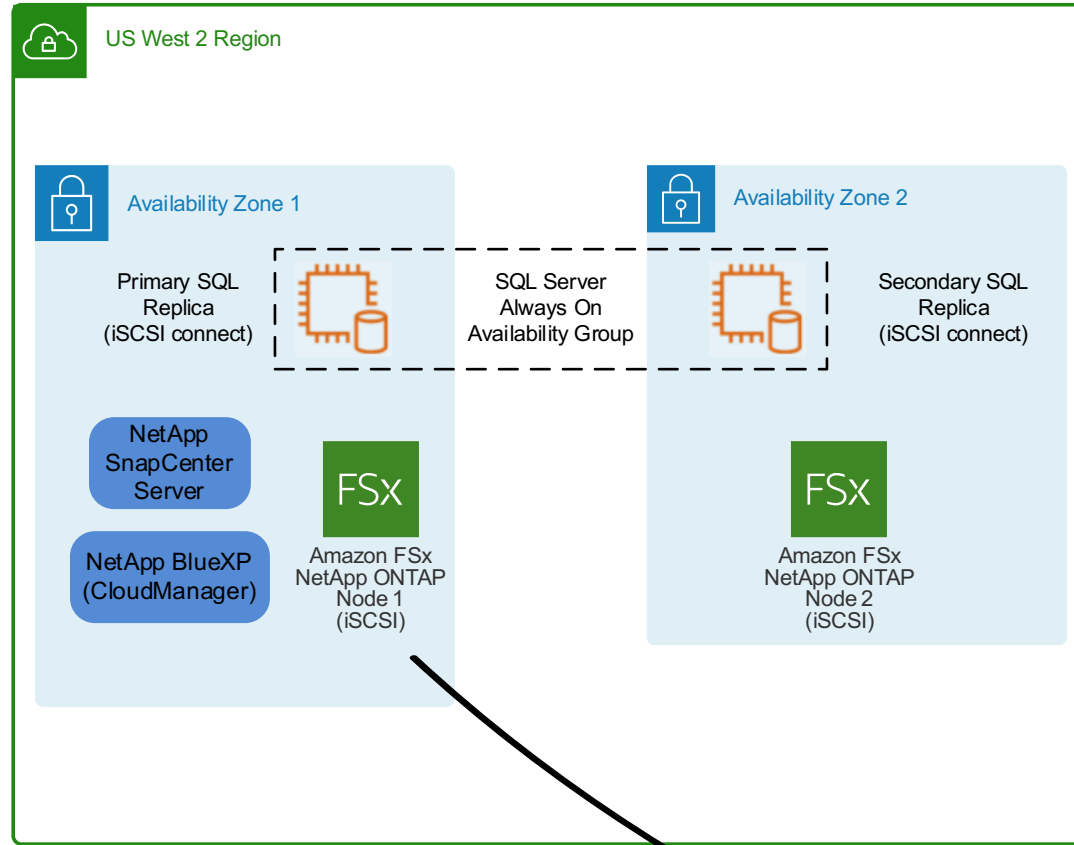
US West 2 Region

Availability Zone 1

Primary SQL Replica (iSCSI connect)

SQL Server Always On Availability Group

Availability Zone 2

Secondary SQL Replica (iSCSI connect)

NetApp SnapCenter Server

NetApp BlueXP (CloudManager)

FSx

Amazon FSx NetApp ONTAP Node 1 (iSCSI)

FSx

Amazon FSx NetApp ONTAP Node 2 (iSCSI)